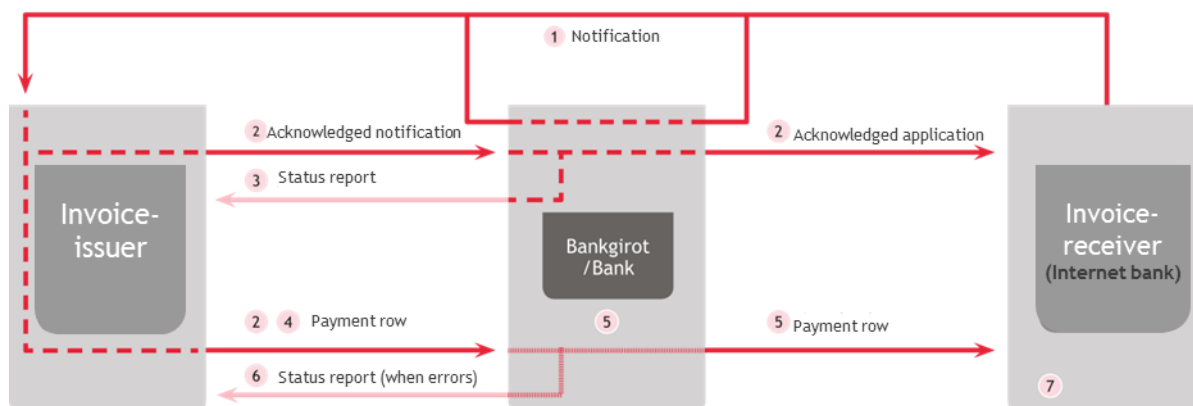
1 Notification

2 Acknowledged notification

2 Acknowledged application

3 Status report

Invoice-issuer

Bankgirot /Bank

Invoice-receiver (Internet bank)

2 4 Payment row

5

5 Payment row

6 Status report (when errors)

7